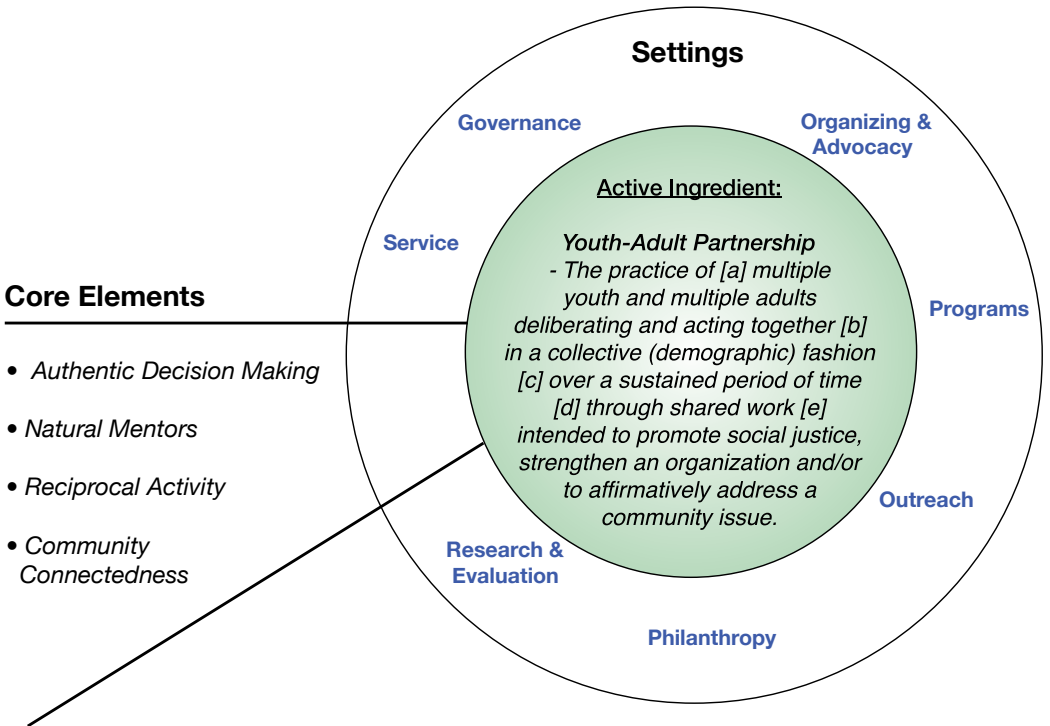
Settings

Governance

Organizing & Advocacy

Service

Programs

Outreach

Research & Evaluation

Philanthropy

Active Ingredient:

Youth-Adult Partnership
- The practice of [a] multiple youth and multiple adults deliberating and acting together [b] in a collective (demographic) fashion [c] over a sustained period of time [d] through shared work [e] intended to promote social justice, strengthen an organization and/or to affirmatively address a community issue.

Core Elements

• Authentic Decision Making

• Natural Mentors

• Reciprocal Activity

• Community Connectedness